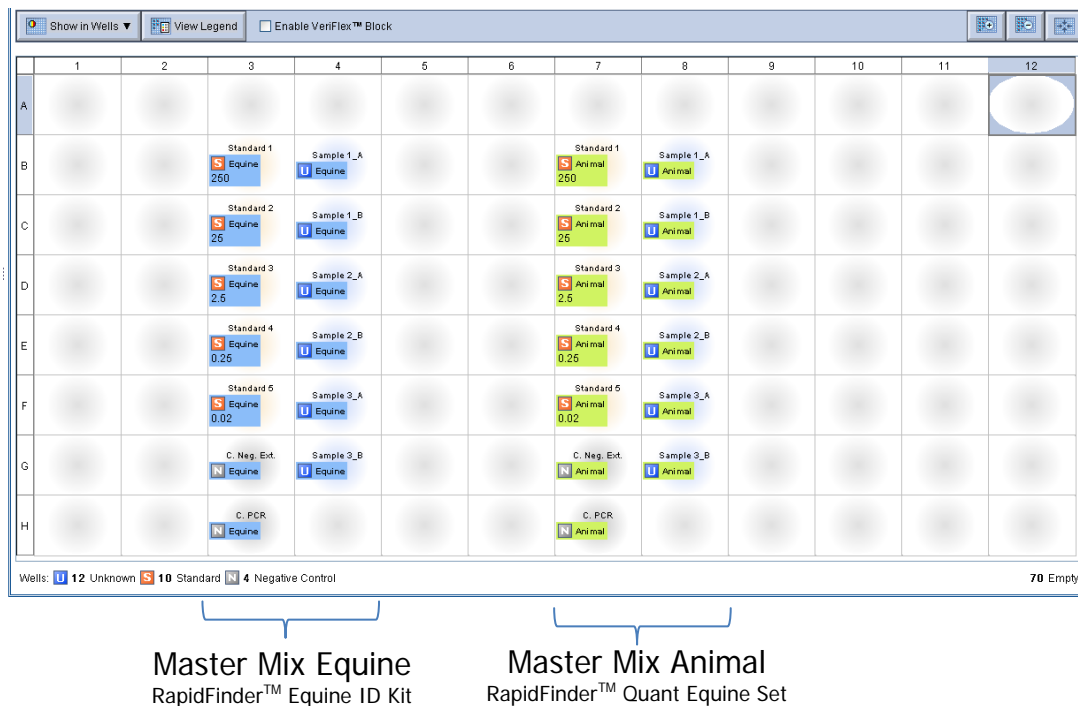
Show in Wells ▼ View Legend Enable VeriFlex™ Block

|   | 1 | 2 | 3 | 4 | 5 | 6 | 7 | 8 | 9 | 10 | 11 | 12 |
|---|---|---|---|---|---|---|---|---|---|---|---|---|
| A | | | | | | | | | | | | |
| B | | | Standard 1 S Equine 250 | Sample 1_A U Equine | | | Standard 1 S Animal 250 | Sample 1_A U Animal | | | | |
| C | | | Standard 2 S Equine 25 | Sample 1_B U Equine | | | Standard 2 S Animal 25 | Sample 1_B U Animal | | | | |
| D | | | Standard 3 S Equine 2.5 | Sample 2_A U Equine | | | Standard 3 S Animal 2.5 | Sample 2_A U Animal | | | | |
| E | | | Standard 4 S Equine 0.25 | Sample 2_B U Equine | | | Standard 4 S Animal 0.25 | Sample 2_B U Animal | | | | |
| F | | | Standard 5 S Equine 0.02 | Sample 3_A U Equine | | | Standard 5 S Animal 0.02 | Sample 3_A U Animal | | | | |
| G | | | C. Neg. Ext. N Equine | Sample 3_B U Equine | | | C. Neg. Ext. N Animal | Sample 3_B U Animal | | | | |
| H | | | C. PCR N Equine | | | | C. PCR N Animal | | | | | |

Wells: U 12 Unknown S 10 Standard N 4 Negative Control 70 Empty

Master Mix Equine
RapidFinder™ Equine ID Kit

Master Mix Animal
RapidFinder™ Quant Equine Set